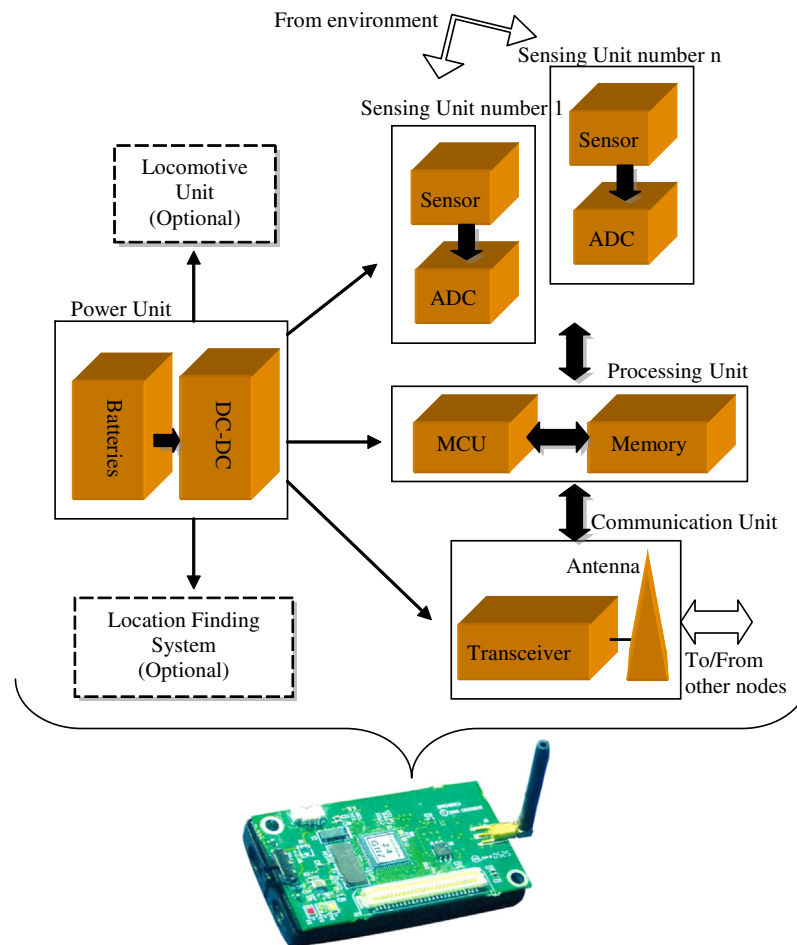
From environment

Sensing Unit number n

Sensing Unit number 1

Sensor

ADC

Sensor

ADC

Locomotive Unit (Optional)

Power Unit

Batteries

DC-DC

Processing Unit

MCU

Memory

Communication Unit

Antenna

Transceiver

To/From other nodes

Location Finding System (Optional)